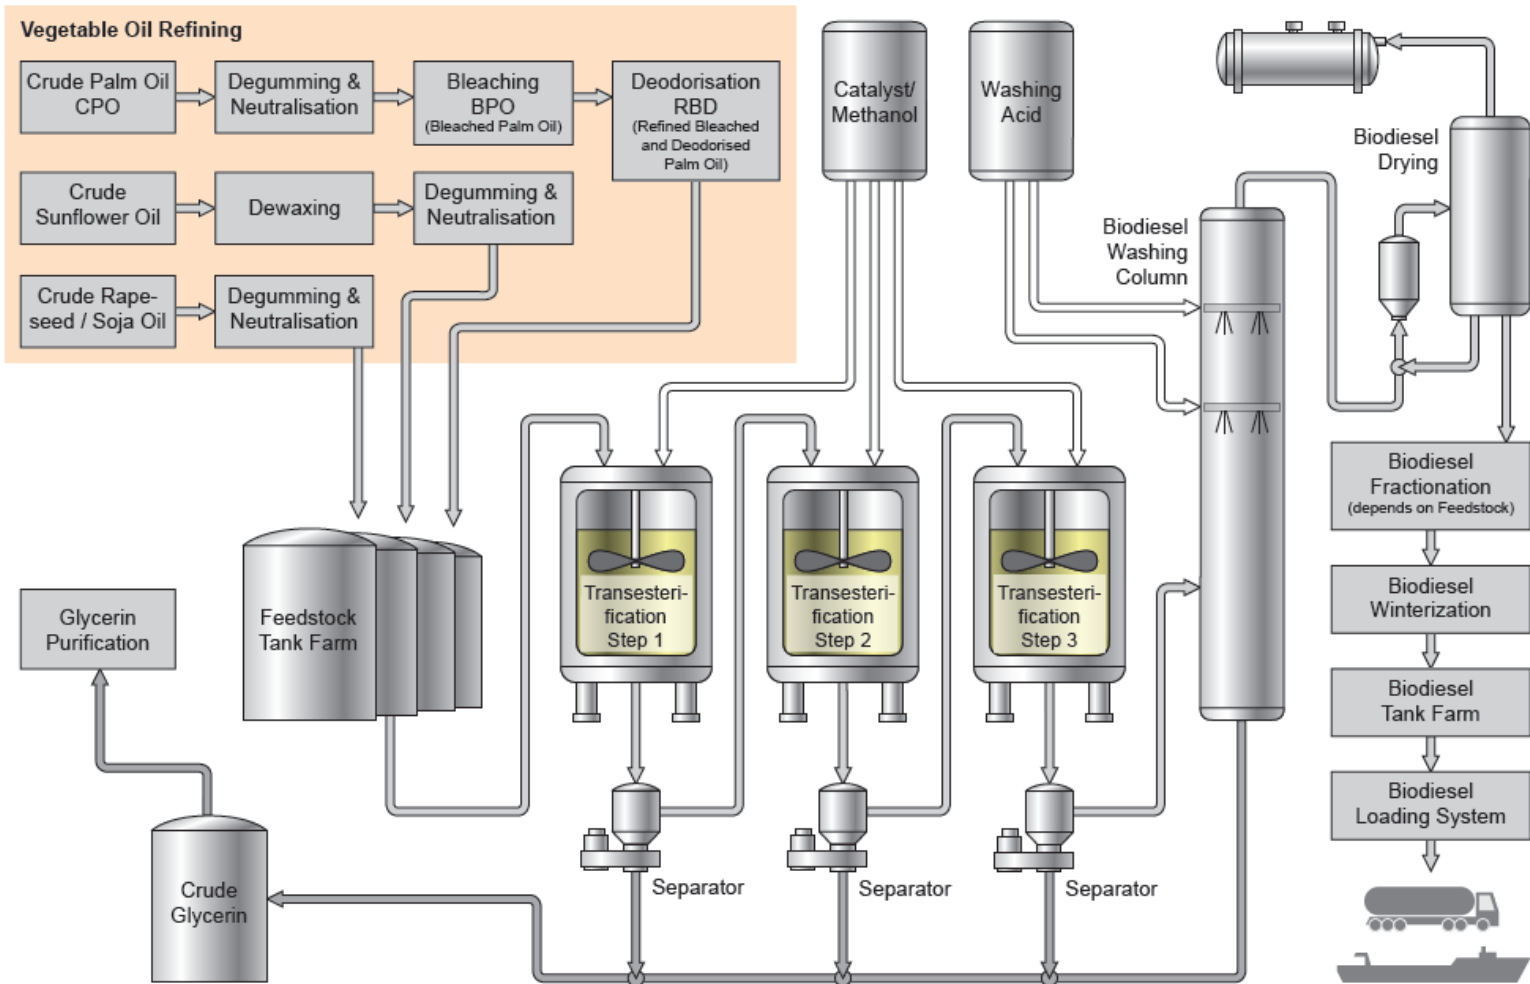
Vegetable Oil Refining

Crude Palm Oil CPO

Degumming & Neutralisation

Bleaching BPO (Bleached Palm Oil)

Deodorisation RBD (Refined Bleached and Deodorised Palm Oil)

Crude Sunflower Oil

Dewaxing

Degumming & Neutralisation

Crude Rapeseed / Soja Oil

Degumming & Neutralisation

Catalyst/ Methanol

Washing Acid

Biodiesel Drying

Biodiesel Washing Column

Feedstock Tank Farm

Glycerin Purification

Transesterification Step 1

Transesterification Step 2

Transesterification Step 3

Biodiesel Fractionation (depends on Feedstock)

Biodiesel Winterization

Biodiesel Tank Farm

Biodiesel Loading System

Crude Glycerin

Separator

Separator

Separator